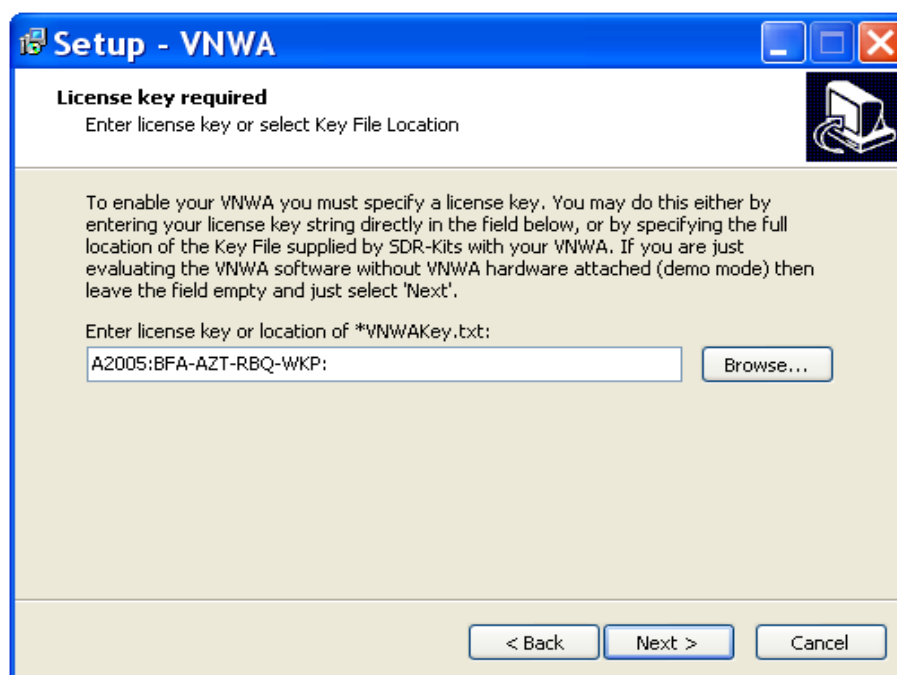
Setup - VNWA

License key required
Enter license key or select Key File Location

To enable your VNWA you must specify a license key. You may do this either by entering your license key string directly in the field below, or by specifying the full location of the Key File supplied by SDR-Kits with your VNWA. If you are just evaluating the VNWA software without VNWA hardware attached (demo mode) then leave the field empty and just select 'Next'.

Enter license key or location of *VNWAKey.txt:

A2005:BFA-AZT-RBQ-WKP:

Browse...

< Back

Next >

Cancel